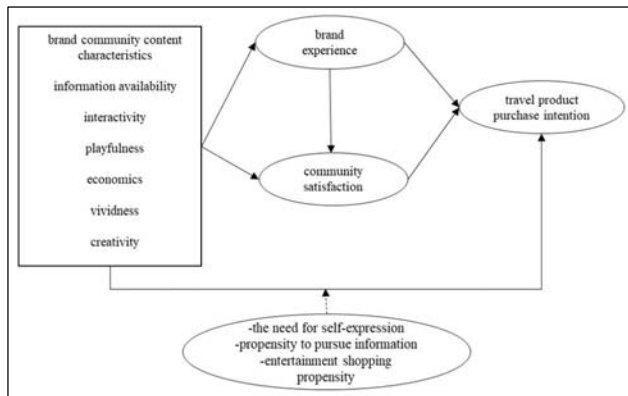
brand community content characteristics

information availability

interactivity

playfulness

economics

vividness

creativity

brand experience

community satisfaction

travel product purchase intention

-the need for self-expression
-propensity to pursue information
-entertainment shopping propensity